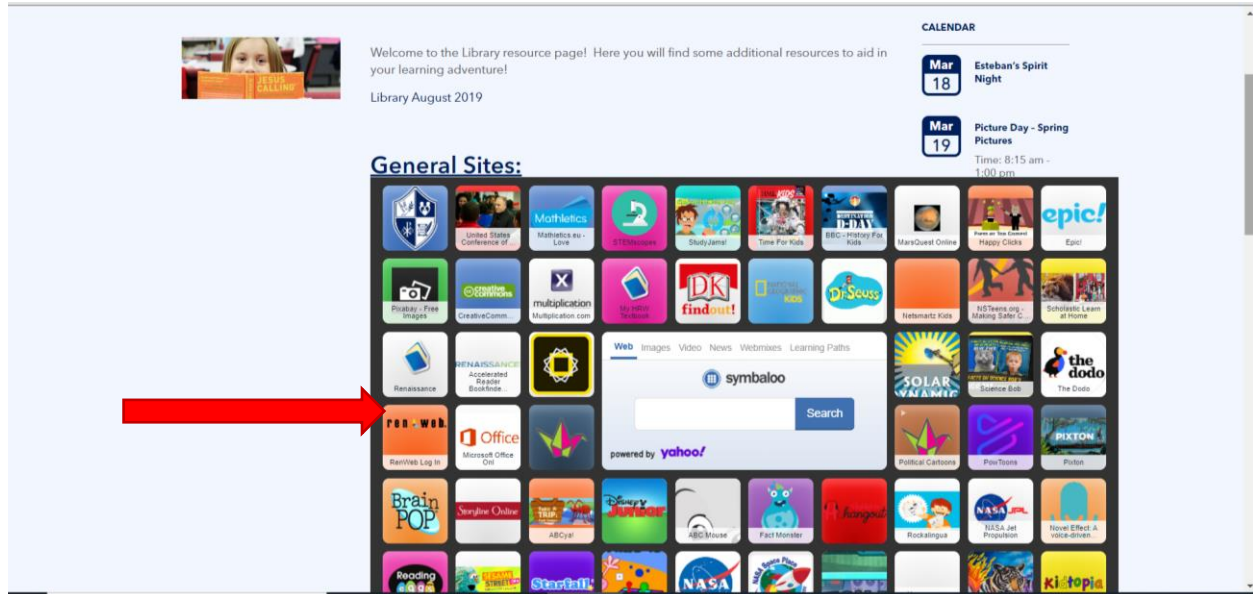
JESUS CALLING

Welcome to the Library resource page! Here you will find some additional resources to aid in your learning adventure!

Library August 2019

General Sites:

CALENDAR

Mar 18 Esteban's Spirit Night

Mar 19 Picture Day - Spring Pictures

Time: 8:15 am - 1:00 pm

United States Conference of ...

Mathletics

Mathletics.eu - Love

STEMscopes

StudyJams!

Time For Kids

BBC - History For Kids

MarsQuest Online

Happy Clicks

epic!

Epic!

Pixabay - Free Images

creative commons

CreativeComm...

multiplication

Multiplication.com

My HRW Textbook

DK findout!

KIDS

Dr. Seuss

Netsmartz Kids

NSTeens.org - Making Safer C...

Scholastic Learn at Home

Renaissance

RENAISSANCE

Accelerated Reader Bookfinde...

Web Images Video News Webmixes Learning Paths

symbaloo

Search

powered by yahoo!

SOLAR

Science Bob

the dodo

The Dodo

ren web

RenWeb Log In

Office

Microsoft Office Onl

Political Cartoons

PowToons

PIXTON

Pixton

BrainPOP

Storyline Online

ABCya!

Disney Junior

ABC Mouse

Fact Monster

hangout

Rockalingua

NASA Jet Propulsion

Novel Effect: A voice-driven...

Reading

Starfall

NASA

Kidtopia